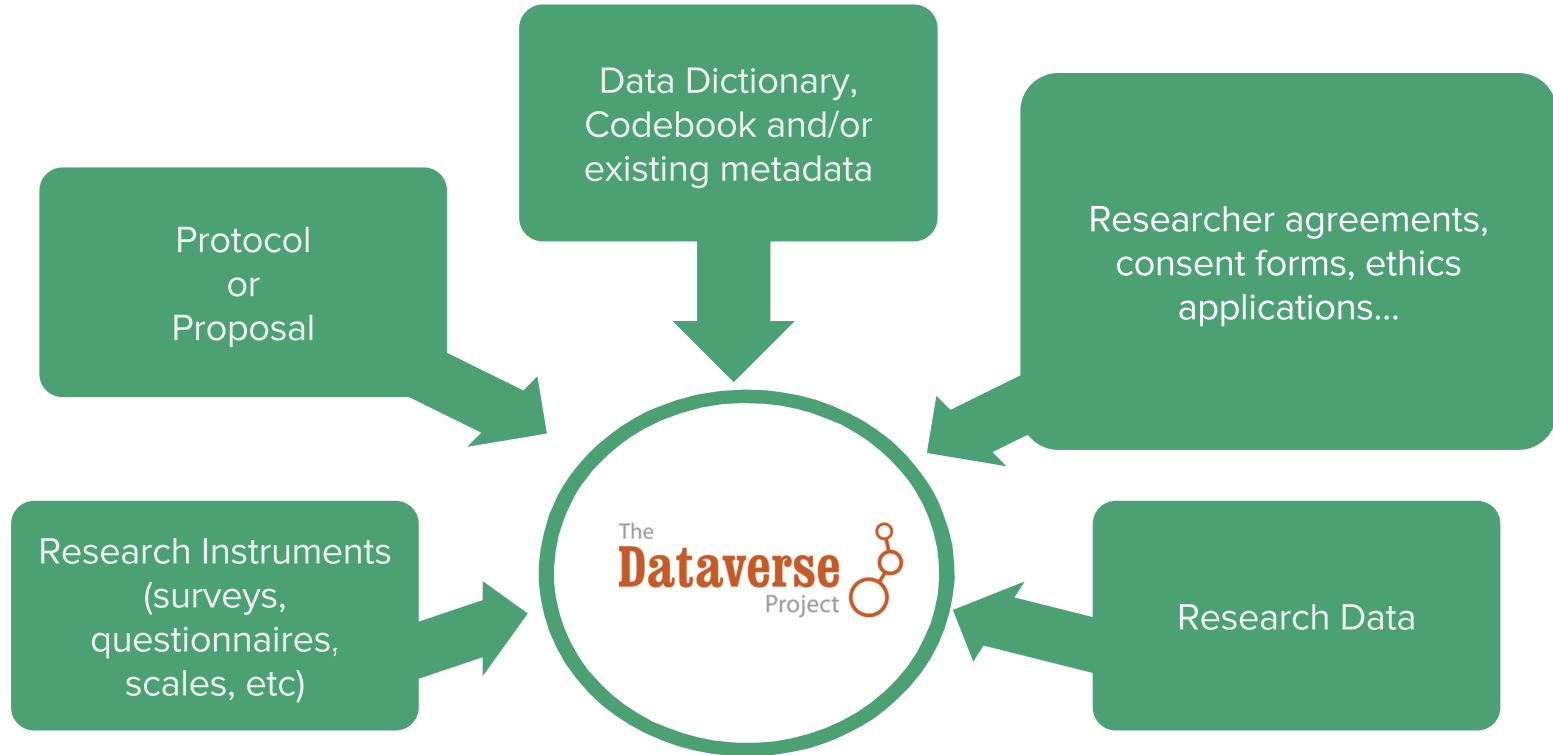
Data Dictionary, Codebook and/or existing metadata

Protocol or Proposal

Researcher agreements, consent forms, ethics applications...

The Dataverse Project

Research Instruments (surveys, questionnaires, scales, etc)

Research Data